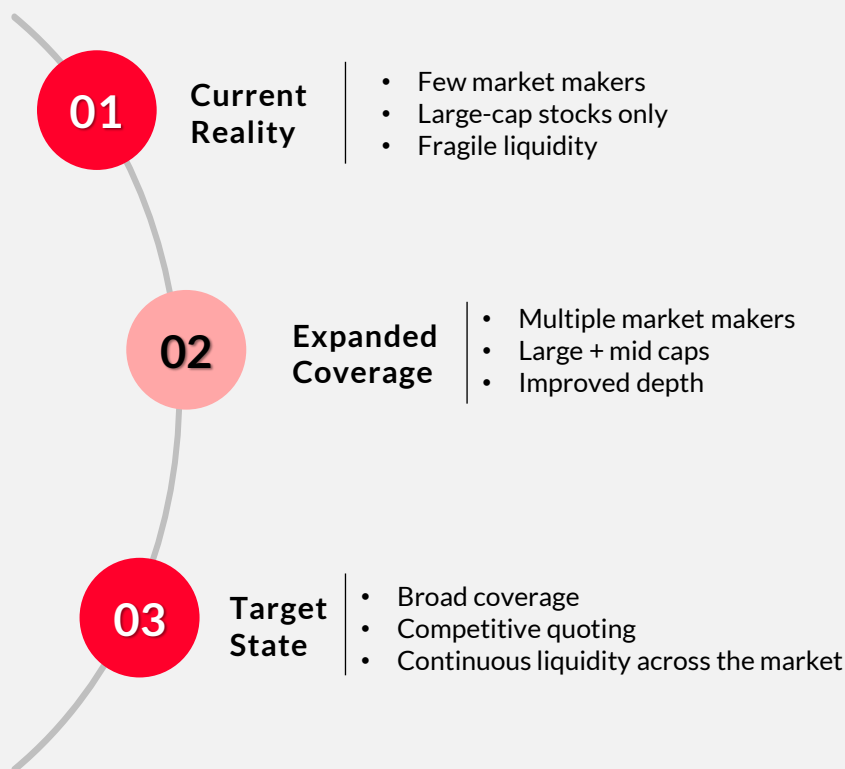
01

Current Reality

- Few market makers
- Large-cap stocks only
- Fragile liquidity

02

Expanded Coverage

- Multiple market makers
- Large + mid caps
- Improved depth

03

Target State

- Broad coverage
- Competitive quoting
- Continuous liquidity across the market